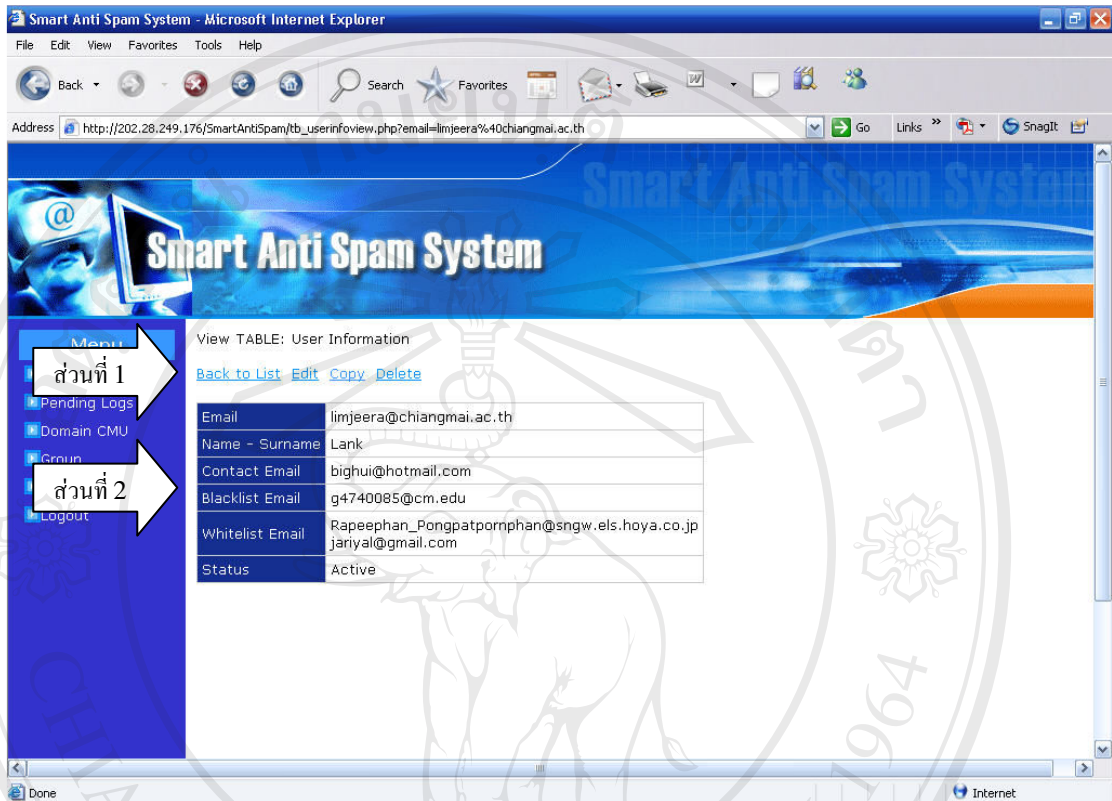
Smart Anti Spam System - Microsoft Internet Explorer

File Edit View Favorites Tools Help

Back Search Favorites

Address http://202.28.249.176/SmartAntiSpam/tb_userinfoview.php?email=limjeera%40chiangmai.ac.th Go Links SnagIt

Smart Anti Spam System

Smart Anti Spam System

Menu

ส่วนที่ 1

Pending Logs

Domain CMU

Group

ส่วนที่ 2

Logout

View TABLE: User Information

Back to List Edit Copy Delete

| Email | limjeera@chiangmai.ac.th |
|---|---|
| Name - Surname | Lank |
| Contact Email | bighui@hotmail.com |
| Blacklist Email | g4740085@cm.edu |
| Whitelist Email | Rapeephan_Pongpatpornphan@sngw.els.hoya.co.jp jariyal@gmail.com |
| Status | Active |

Done Internet